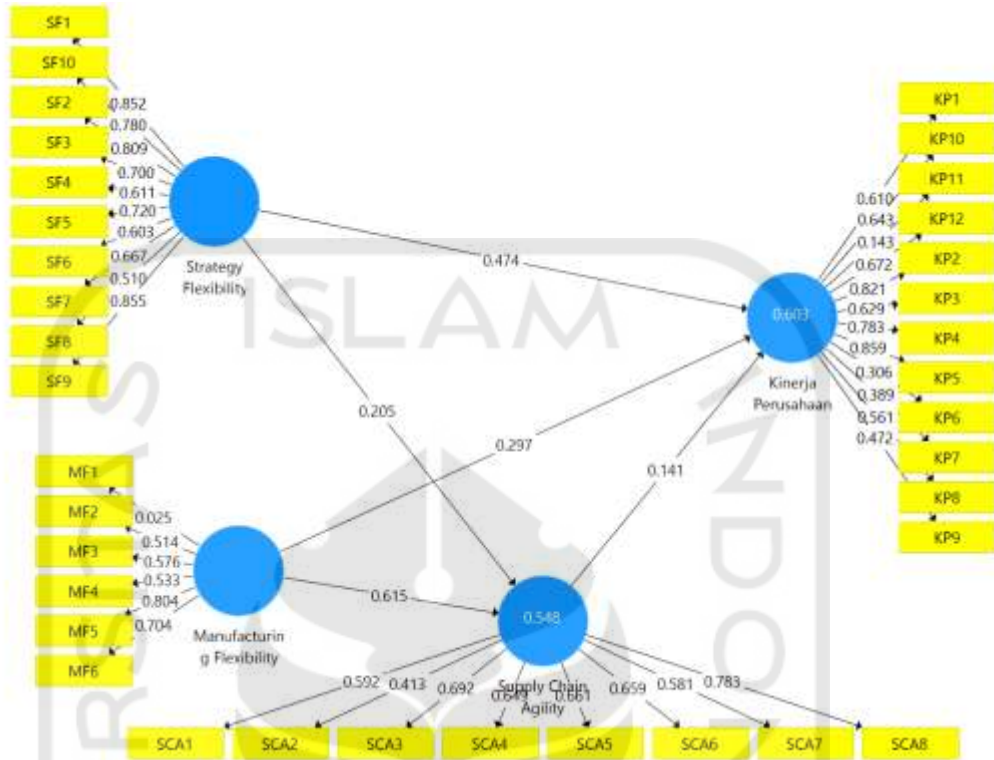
SF1
SF10
SF2
SF3
SF4
SF5
SF6
SF7
SF8
SF9

0.852
0.780
0.809
0.700
0.611
0.720
0.603
0.667
0.510
0.855

Strategy Flexibility

0.474

KP1
KP10
KP11
KP12
KP2
KP3
KP4
KP5
KP6
KP7
KP8
KP9

0.610
0.643
0.143
0.672
0.821
0.629
0.783
0.859
0.306
0.389
0.561
0.472

0.603
Kinerja Perusahaan

ISLAM

0.205
0.297
0.141

MF1
MF2
MF3
MF4
MF5
MF6

0.025
0.514
0.576
0.533
0.804
0.704

Manufacturing Flexibility

0.615

0.548
Supply Chain Agility

0.592
0.413
0.692
0.649
0.661
0.659
0.581
0.783

SCA1
SCA2
SCA3
SCA4
SCA5
SCA6
SCA7
SCA8